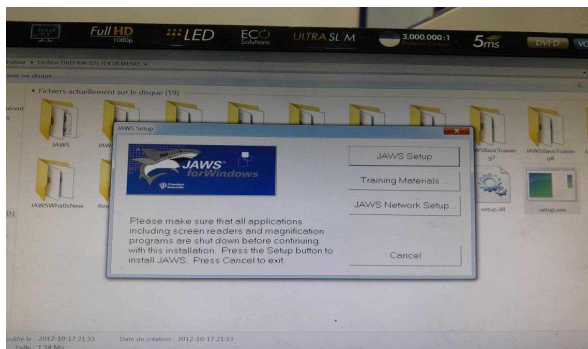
Full HD 1080p
LED
ECO Solutions
ULTRA SLIM
3.000.000:1
5ms
DVD
VO

Lecteur DVD RW (D:) JAWS
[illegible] sur le disque
Fichiers actuellement sur le disque (39)

JAWS Setup
JAWS for Windows
JAWS Setup
Training Materials...
JAWS Network Setup...
Please make sure that all applications including screen readers and magnification programs are shut down before continuing with this installation. Press the Setup button to install JAWS. Press Cancel to exit.
Cancel

JAWS
JAWSWhatsNew
setup.dll
setup.exe

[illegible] le : 2012-10-17 21:33
Date de création : 2012-10-17 21:33
Taille : 1,34 Mo